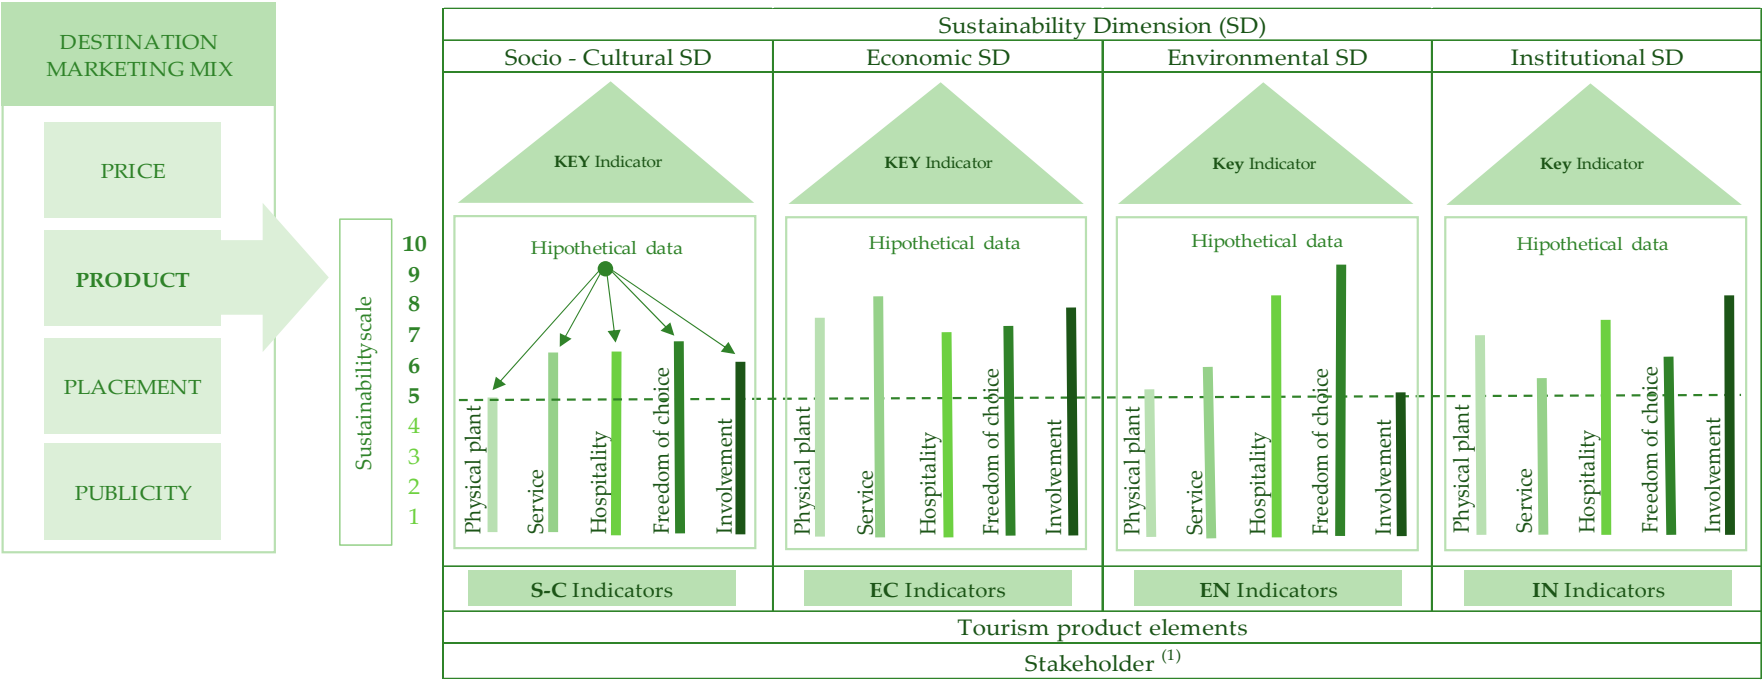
DESTINATION MARKETING MIX

PRICE

PRODUCT

PLACEMENT

PUBLICITY

Sustainabilityscale

10
9
8
7
6
5
4
3
2
1

Sustainability Dimension (SD)

| Socio - Cultural SD | Economic SD | Environmental SD | Institutional SD |
|---|---|---|---|
| KEY Indicator | KEY Indicator | Key Indicator | Key Indicator |
| Hipothetical data | Hipothetical data | Hipothetical data | Hipothetical data |
| Physical plant, Service, Hospitality, Freedom of choice, Involvement | Physical plant, Service, Hospitality, Freedom of choice, Involvement | Physical plant, Service, Hospitality, Freedom of choice, Involvement | Physical plant, Service, Hospitality, Freedom of choice, Involvement |
| S-C Indicators | EC Indicators | EN Indicators | IN Indicators |

Tourism product elements

Stakeholder $^{(1)}$